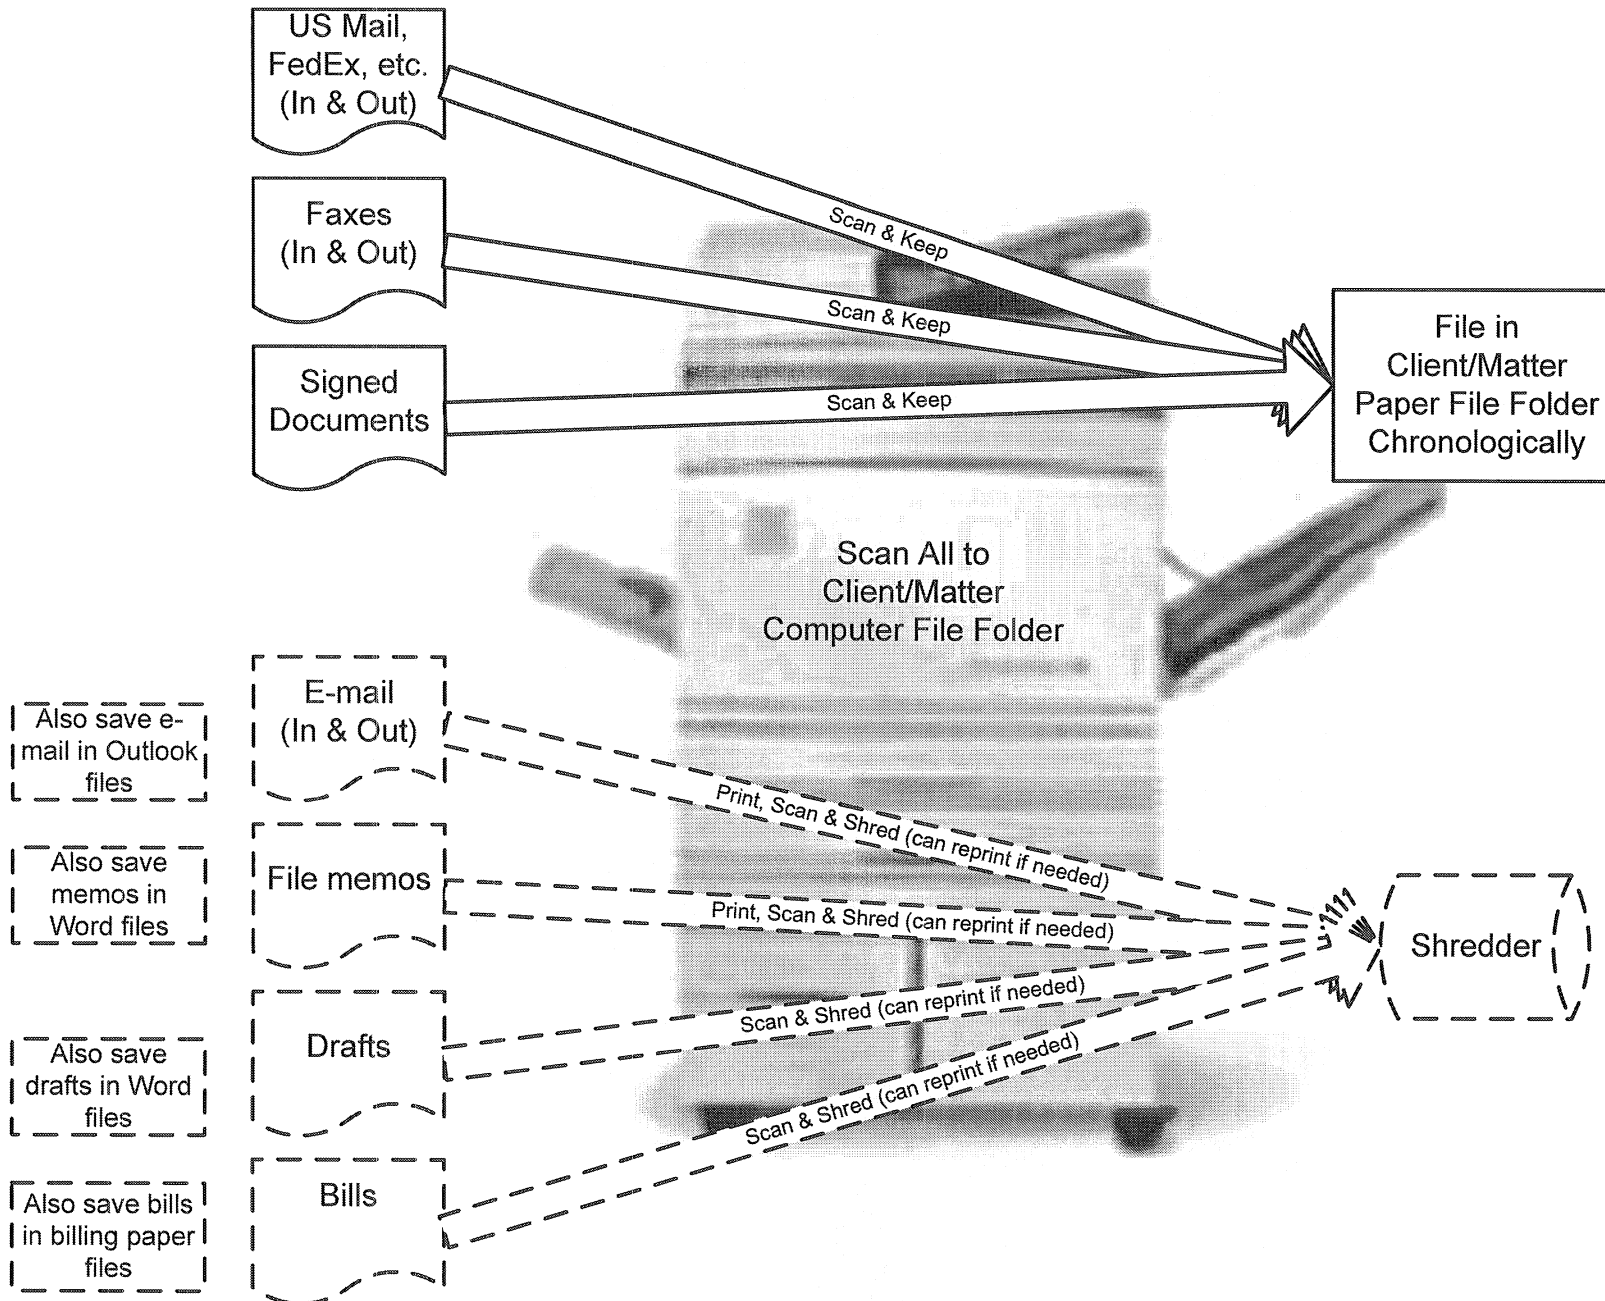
US Mail, FedEx, etc. (In & Out)

Faxes (In & Out)

Signed Documents

Scan & Keep

Scan & Keep

Scan & Keep

File in Client/Matter Paper File Folder Chronologically

Scan All to Client/Matter Computer File Folder

Also save e-mail in Outlook files

E-mail (In & Out)

Print, Scan & Shred (can reprint if needed)

Also save memos in Word files

File memos

Print, Scan & Shred (can reprint if needed)

Shredder

Also save drafts in Word files

Drafts

Scan & Shred (can reprint if needed)

Scan & Shred (can reprint if needed)

Also save bills in billing paper files

Bills